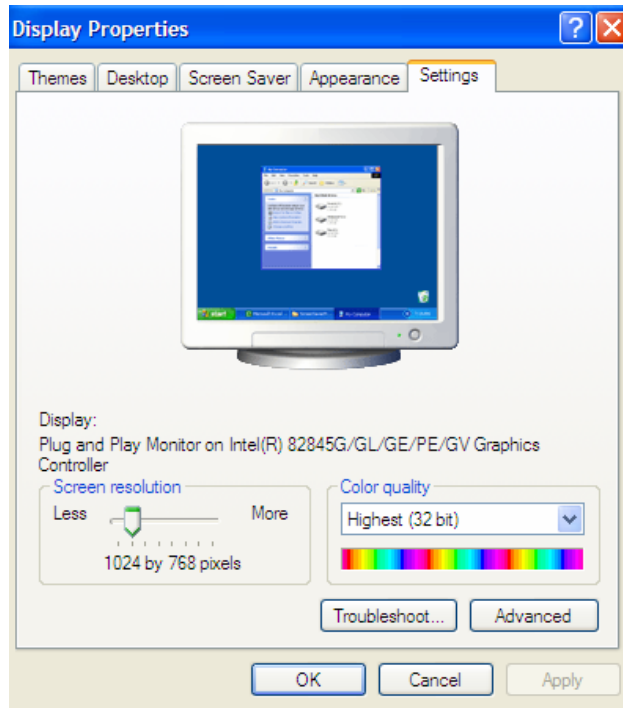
Display Properties

Themes | Desktop | Screen Saver | Appearance | Settings

start

Display:
Plug and Play Monitor on Intel(R) 82845G/GL/GE/PE/GV Graphics Controller

Screen resolution
Less
More
1024 by 768 pixels

Color quality
Highest (32 bit)

Troubleshoot...
Advanced

OK
Cancel
Apply